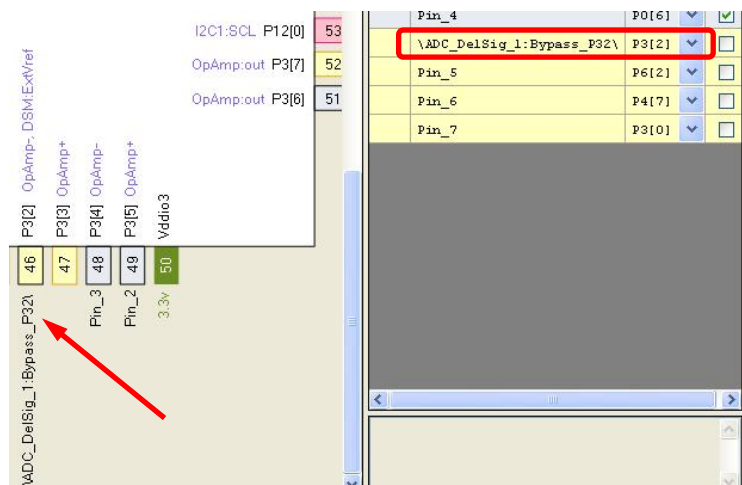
I2C1:SCL P12[0] 53
OpAmp:out P3[7] 52
OpAmp:out P3[6] 51

P3[2] OpAmp-, DSM:ExtVref
P3[3] OpAmp+
P3[4] OpAmp-
P3[5] OpAmp+
Vddio3

46
47
48
49
50

\ADC_DelSig_1:Bypass_P32\
Pin_3
Pin_2
3.3v

| Pin_4 | P0[6] |
|---|---|
| \ADC_DelSig_1:Bypass_P32\ | P3[2] |
| Pin_5 | P6[2] |
| Pin_6 | P4[7] |
| Pin_7 | P3[0] |